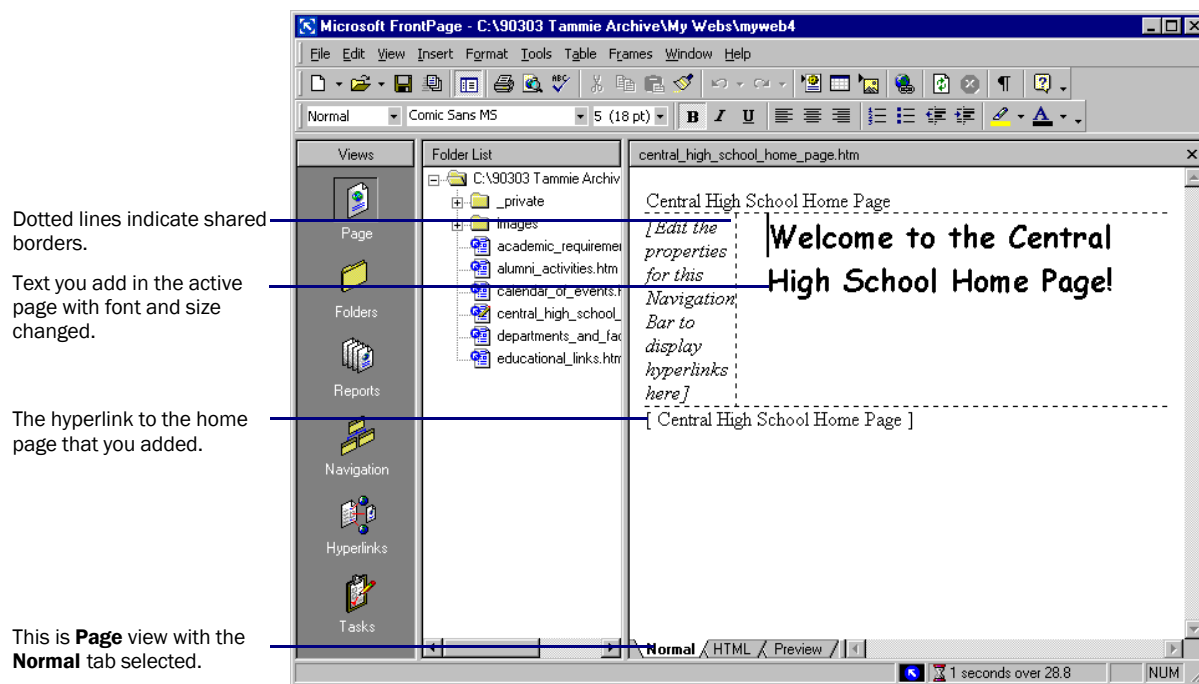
Microsoft FrontPage - C:\90303 Tammie Archive\My Webs\myweb4

File Edit View Insert Format Tools Table Frames Window Help

Normal Comic Sans MS 5 (18 pt) B I U

Views

Page

Folders

Reports

Navigation

Hyperlinks

Tasks

Folder List

C:\90303 Tammie Archiv

_private

images

academic_requiremer

alumni_activities.htm

calendar_of_events.l

central_high_school_

departments_and_fac

educational_links.htm

central_high_school_home_page.htm

Central High School Home Page

[Edit the properties for this Navigation Bar to display hyperlinks here]

Welcome to the Central High School Home Page!

[ Central High School Home Page ]

Normal HTML Preview

1 seconds over 28.8 NUM

Dotted lines indicate shared borders.

Text you add in the active page with font and size changed.

The hyperlink to the home page that you added.

This is **Page** view with the **Normal** tab selected.